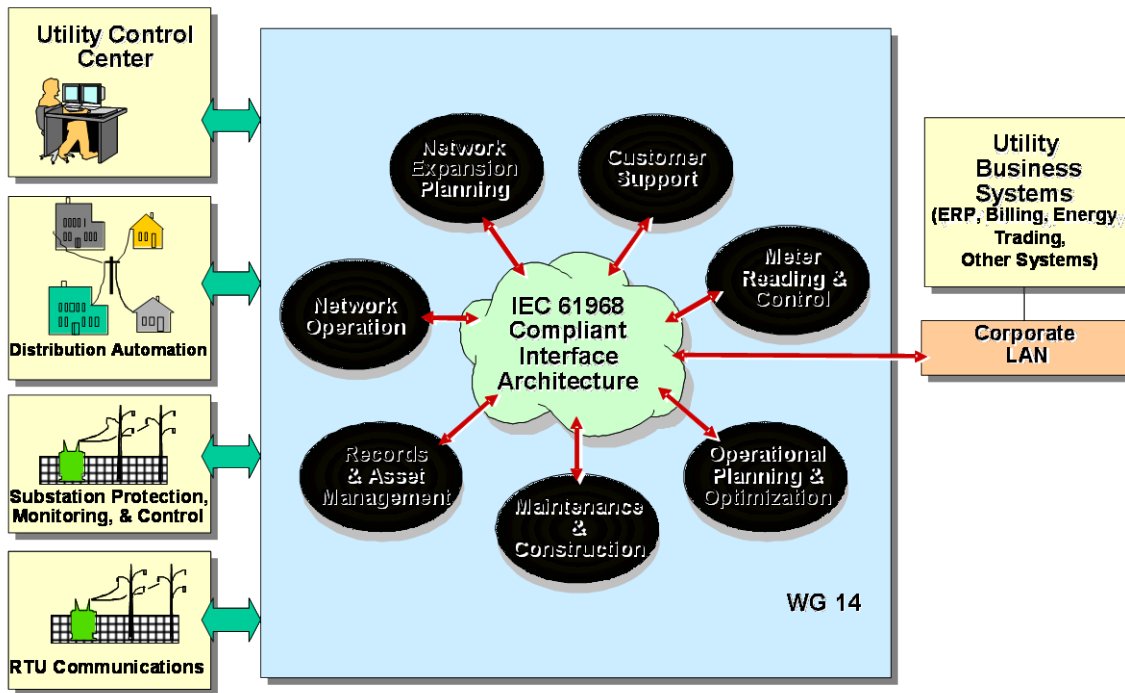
Utility Control Center

Distribution Automation

Substation Protection, Monitoring, & Control

RTU Communications

Network Expansion Planning

Customer Support

Meter Reading & Control

Network Operation

IEC 61968 Compliant Interface Architecture

Records & Asset Management

Maintenance & Construction

Operational Planning & Optimization

WG 14

Utility Business Systems (ERP, Billing, Energy Trading, Other Systems)

Corporate LAN